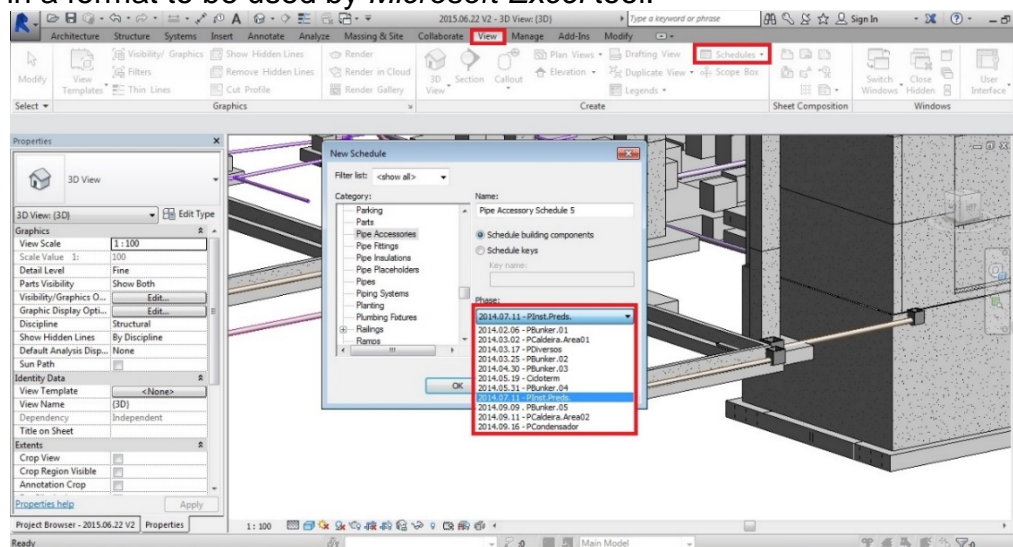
in a format to be used by Microsoft Excel tool.

2015.06.22 V2 - 3D View: {3D}
Type a keyword or phrase
Sign In

Architecture Structure Systems Insert Annotate Analyze Massing & Site Collaborate View Manage Add-Ins Modify

Modify
View Templates
Visibility/ Graphics
Filters
Thin Lines
Show Hidden Lines
Remove Hidden Lines
Cut Profile
Render
Render in Cloud
Render Gallery
3D View
Section
Callout
Plan Views
Elevation
Drafting View
Duplicate View
Legends
Schedules
Scope Box
Switch Windows
Close Hidden
User Interface
Select
Graphics
Create
Sheet Composition
Windows

Properties
3D View
3D View: {3D}
Edit Type

| Graphics | |
|---|---|
| View Scale | 1 : 100 |
| Scale Value 1: | 100 |
| Detail Level | Fine |
| Parts Visibility | Show Both |
| Visibility/Graphics O... | Edit... |
| Graphic Display Opti... | Edit... |
| Discipline | Structural |
| Show Hidden Lines | By Discipline |
| Default Analysis Disp... | None |
| Sun Path | |
| Identity Data | |
| View Template | <None> |
| View Name | {3D} |
| Dependency | Independent |
| Title on Sheet | |
| Extents | |
| Crop View | |
| Crop Region Visible | |
| Annotation Crop | |

Properties help
Apply
Project Browser - 2015.06.22 V2
Properties

New Schedule
Filter list: <show all>
Category:
Parking
Parts
Pipe Accessories
Pipe Fittings
Pipe Insulations
Pipe Placeholders
Pipes
Piping Systems
Planting
Plumbing Fixtures
Railings
Ramps
Name:
Pipe Accessory Schedule 5
Schedule building components
Schedule keys
Key name:
Phase:
2014.07.11 - PInst.Preds.
2014.02.06 - PBunker.01
2014.03.02 - PCaldeira.Area01
2014.03.17 - PDiversos
2014.03.25 - PBunker.02
2014.04.30 - PBunker.03
2014.05.19 - Cidoterm
2014.05.31 - PBunker.04
2014.07.11 - PInst.Preds.
2014.09.09 - PBunker.05
2014.09.11 - PCaldeira.Area02
2014.09.16 - PCondensador
OK

1 : 100
Ready
:0
Main Model